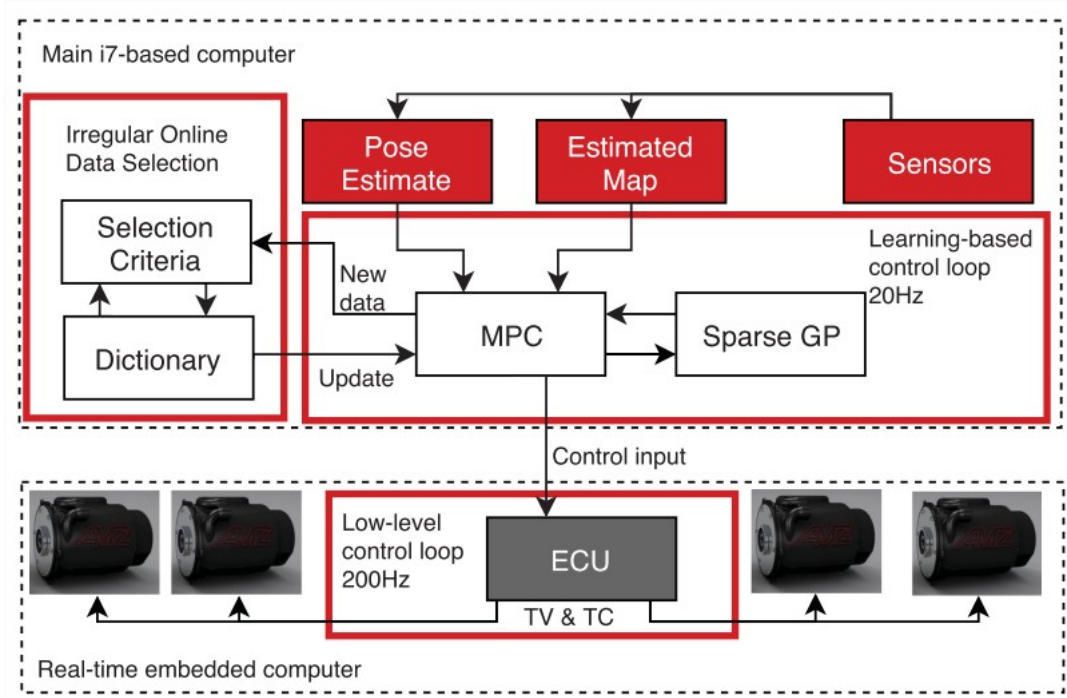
Main i7-based computer

Irregular Online Data Selection

Selection Criteria

Dictionary

Pose Estimate

Estimated Map

Sensors

Learning-based control loop 20Hz

New data

MPC

Sparse GP

Update

Control input

Low-level control loop 200Hz

ECU

TV & TC

Real-time embedded computer